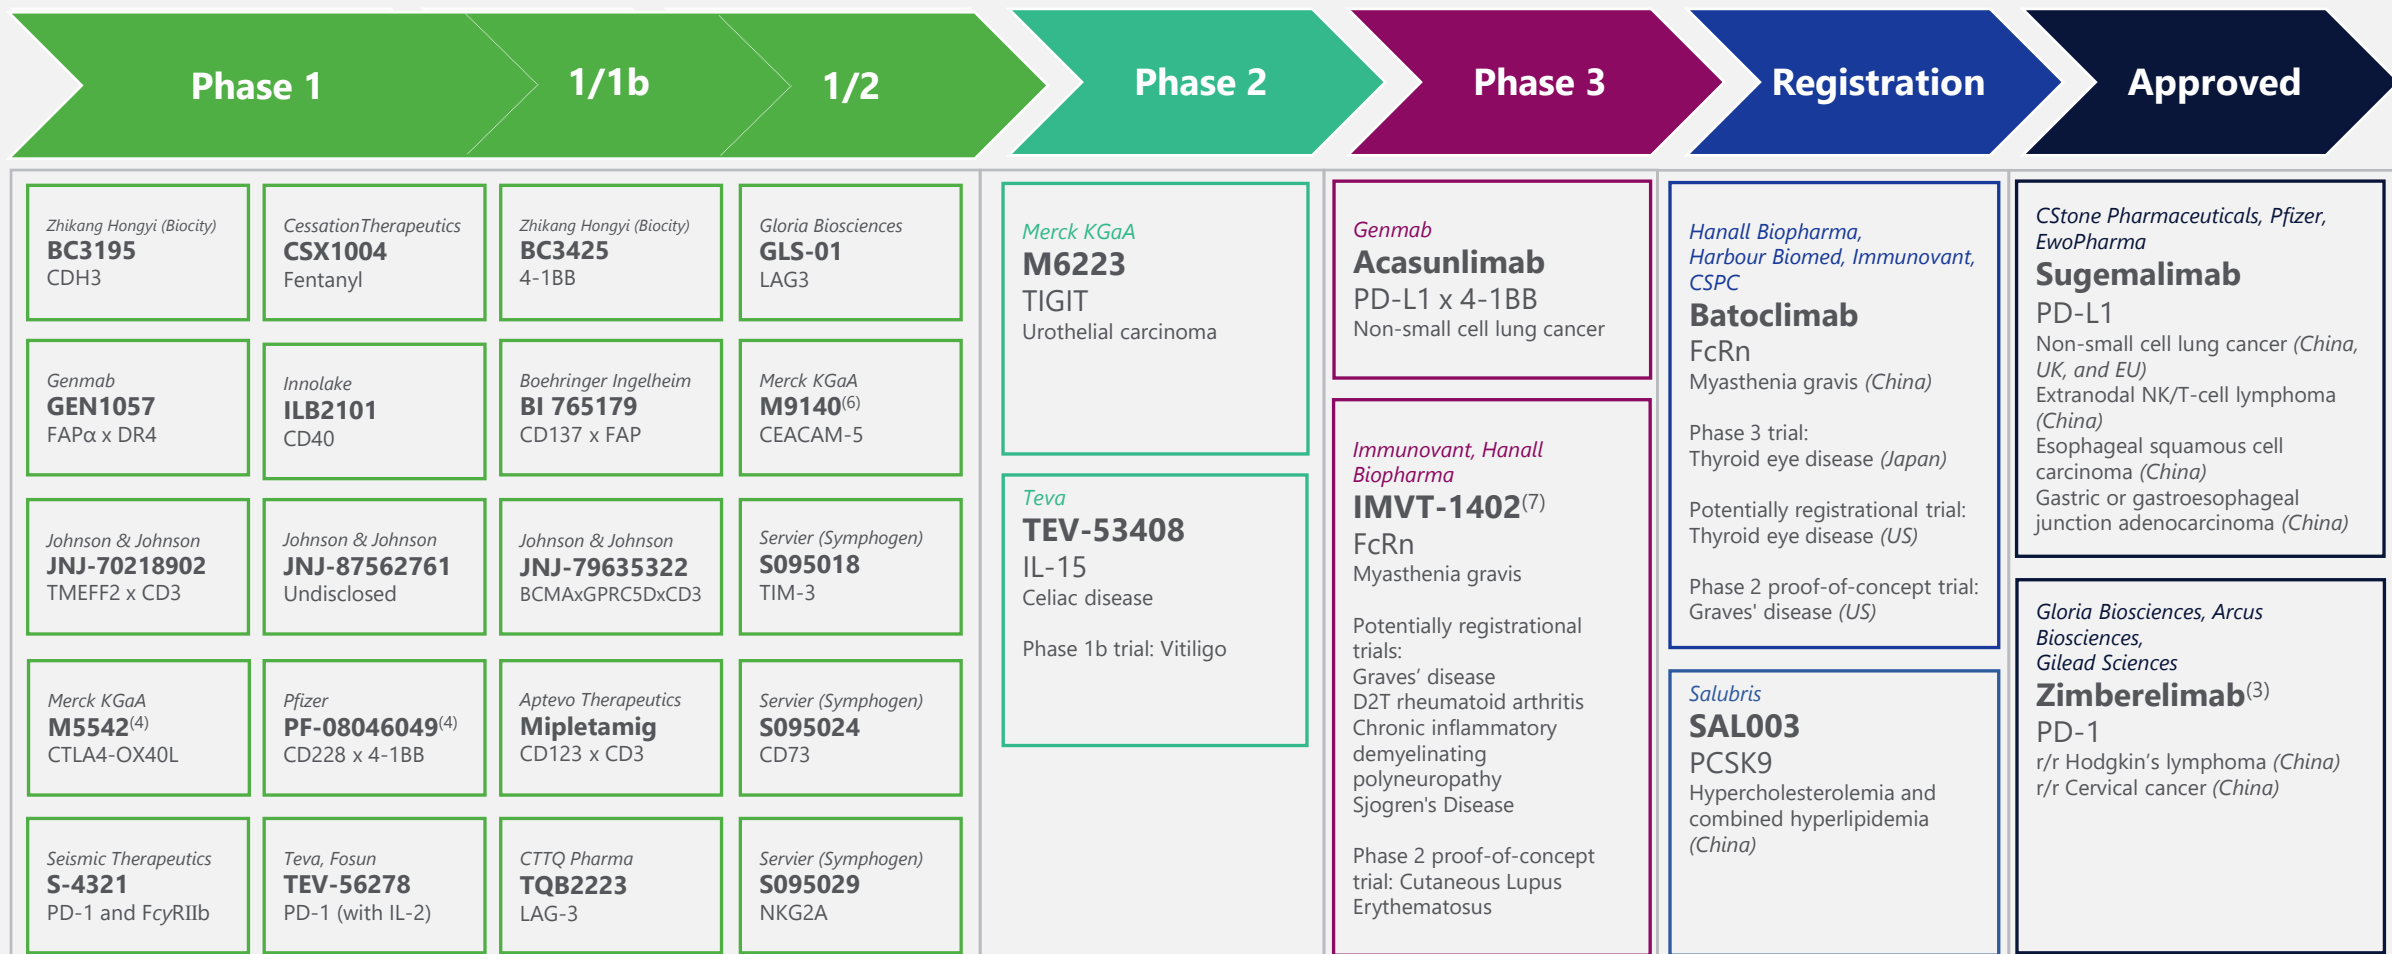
Phase 1

1/1b

1/2

Phase 2

Phase 3

Registration

Approved

Zhikang Hongyi (Biocity)
BC3195
CDH3

CessationTherapeutics
CSX1004
Fentanyl

Zhikang Hongyi (Biocity)
BC3425
4-1BB

Gloria Biosciences
GLS-01
LAG3

Genmab
GEN1057
FAPα x DR4

Innolake
ILB2101
CD40

Boehringer Ingelheim
BI 765179
CD137 x FAP

Merck KGaA
M9140$^{(6)}$
CEACAM-5

Johnson & Johnson
JNJ-70218902
TMEFF2 x CD3

Johnson & Johnson
JNJ-87562761
Undisclosed

Johnson & Johnson
JNJ-79635322
BCMAxGPRC5DxCD3

Servier (Symphogen)
S095018
TIM-3

Merck KGaA
M5542$^{(4)}$
CTLA4-OX40L

Pfizer
PF-08046049$^{(4)}$
CD228 x 4-1BB

Aptevo Therapeutics
Mipletamig
CD123 x CD3

Servier (Symphogen)
S095024
CD73

Seismic Therapeutics
S-4321
PD-1 and FcγRIIb

Teva, Fosun
TEV-56278
PD-1 (with IL-2)

CTTQ Pharma
TQB2223
LAG-3

Servier (Symphogen)
S095029
NKG2A

Merck KGaA
M6223
TIGIT
Urothelial carcinoma

Teva
TEV-53408
IL-15
Celiac disease

Phase 1b trial: Vitiligo

Genmab
Acasunlimab
PD-L1 x 4-1BB
Non-small cell lung cancer

Immunovant, Hanall Biopharma
IMVT-1402$^{(7)}$
FcRn
Myasthenia gravis

Potentially registrational trials:
Graves' disease
D2T rheumatoid arthritis
Chronic inflammatory demyelinating polyneuropathy
Sjogren's Disease

Phase 2 proof-of-concept trial: Cutaneous Lupus Erythematosus

Hanall Biopharma, Harbour Biomed, Immunovant, CSPC
Batoclimab
FcRn
Myasthenia gravis (China)

Phase 3 trial:
Thyroid eye disease (Japan)

Potentially registrational trial:
Thyroid eye disease (US)

Phase 2 proof-of-concept trial:
Graves' disease (US)

Salubris
SAL003
PCSK9
Hypercholesterolemia and combined hyperlipidemia (China)

CStone Pharmaceuticals, Pfizer, EwoPharma
Sugemalimab
PD-L1
Non-small cell lung cancer (China, UK, and EU)
Extranodal NK/T-cell lymphoma (China)
Esophageal squamous cell carcinoma (China)
Gastric or gastroesophageal junction adenocarcinoma (China)

Gloria Biosciences, Arcus Biosciences,
Gilead Sciences
Zimberelimab$^{(3)}$
PD-1
r/r Hodgkin's lymphoma (China)
r/r Cervical cancer (China)